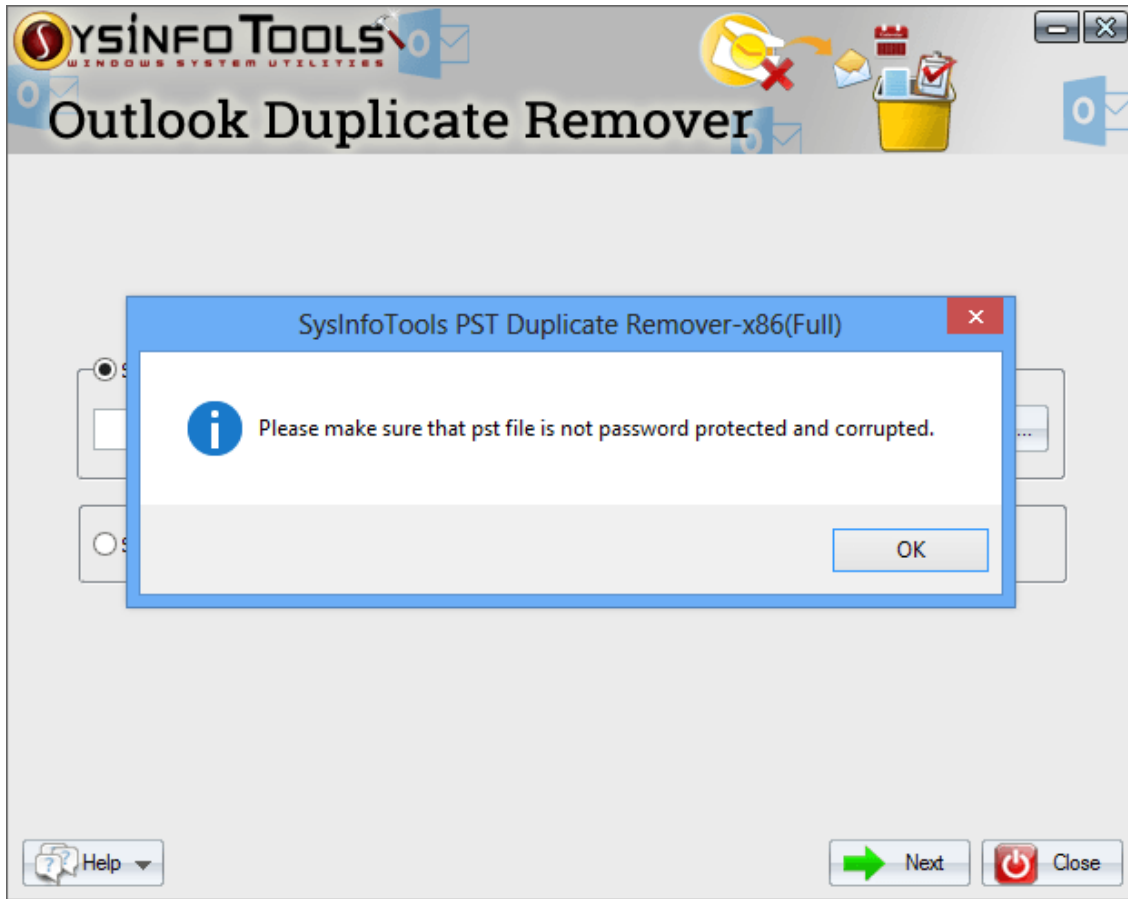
SYSINFO TOOLS
WINDOWS SYSTEM UTILITIES

Outlook Duplicate Remover

SysInfoTools PST Duplicate Remover-x86(Full)

Please make sure that pst file is not password protected and corrupted.

OK

...

Help

Next

Close